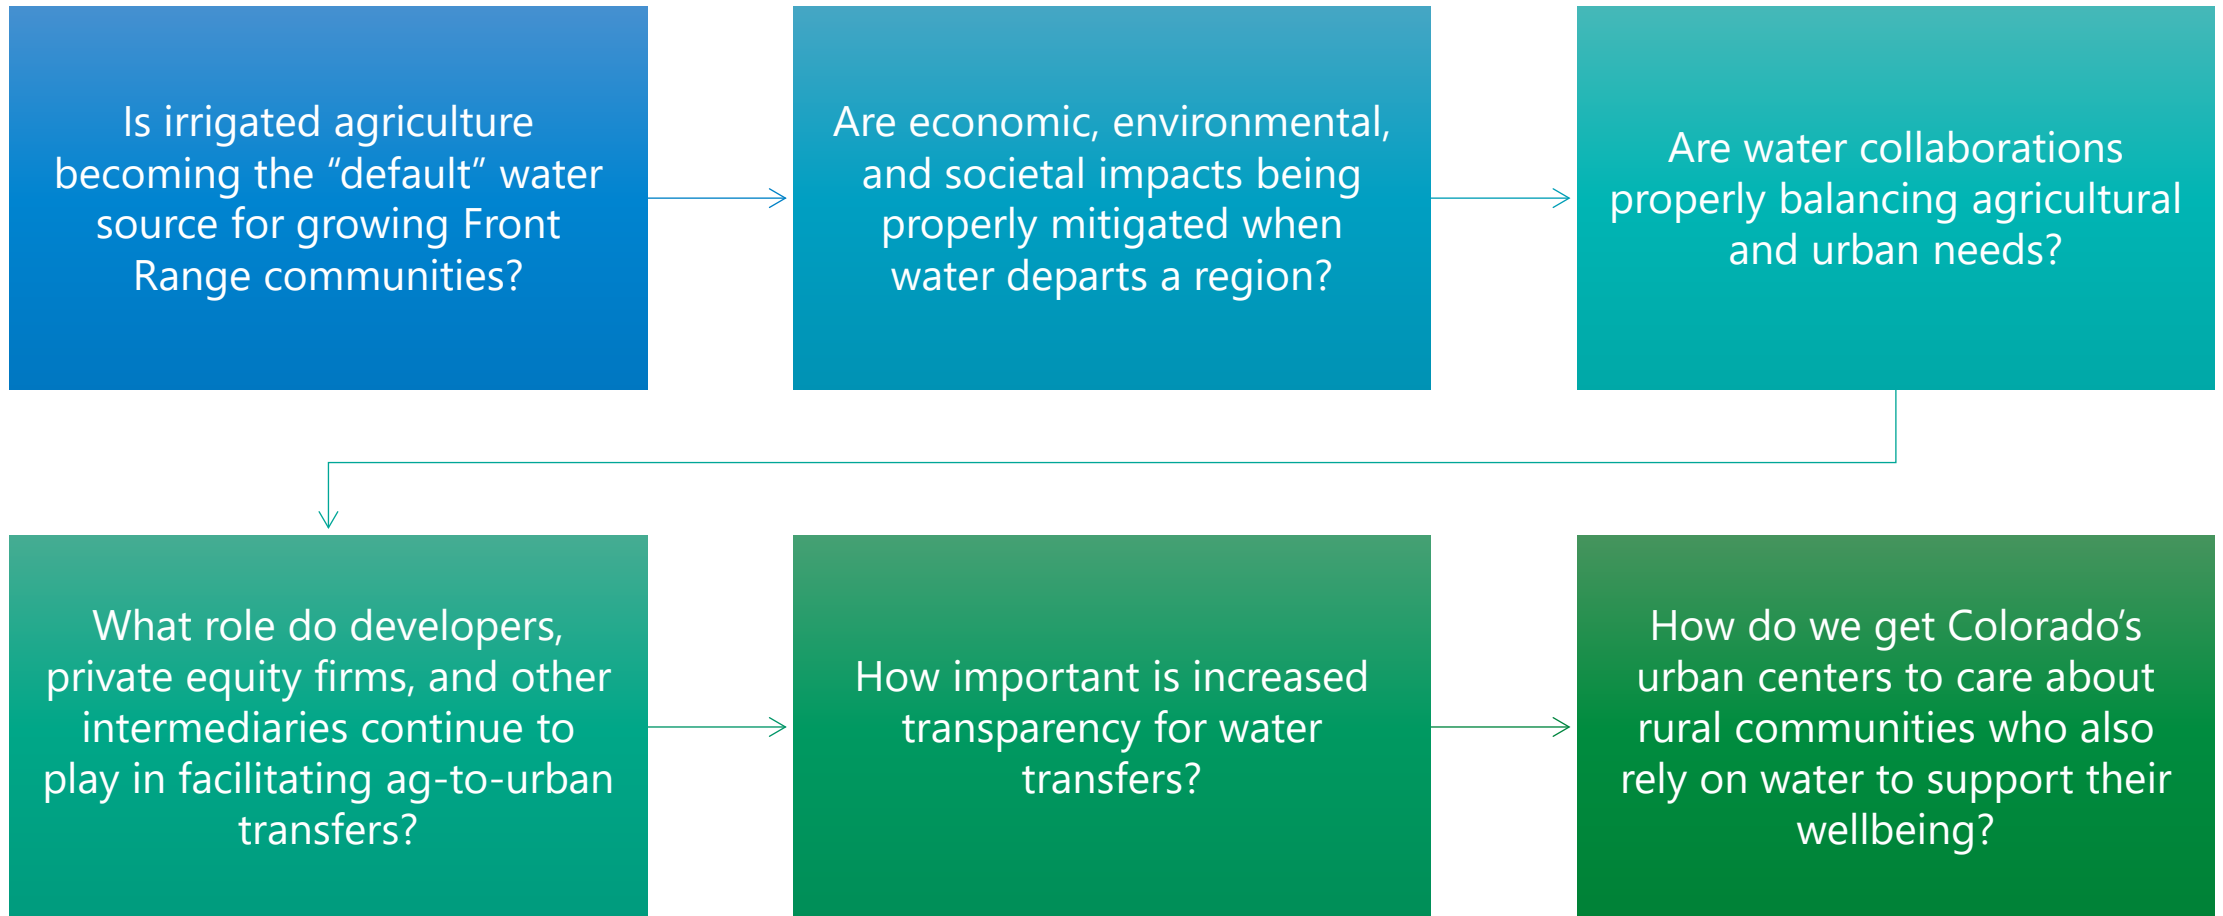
Is irrigated agriculture becoming the “default” water source for growing Front Range communities?

Are economic, environmental, and societal impacts being properly mitigated when water departs a region?

Are water collaborations properly balancing agricultural and urban needs?

What role do developers, private equity firms, and other intermediaries continue to play in facilitating ag-to-urban transfers?

How important is increased transparency for water transfers?

How do we get Colorado’s urban centers to care about rural communities who also rely on water to support their wellbeing?